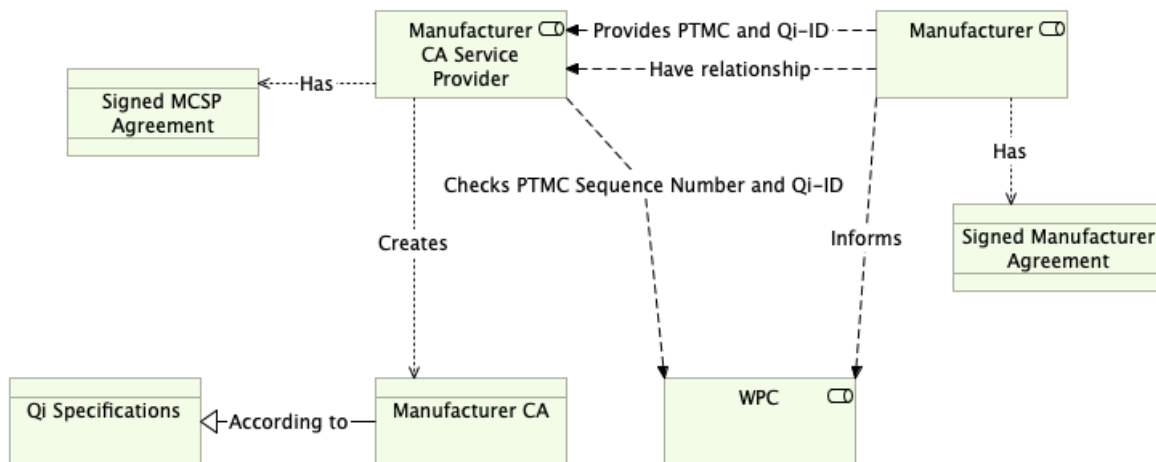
Manufacturer CA Service Provider

Provides PTMC and Qi-ID

Manufacturer

Have relationship

Signed MCSP Agreement

Has

Has

Checks PTMC Sequence Number and Qi-ID

Signed Manufacturer Agreement

Creates

Informs

Qi Specifications

According to

Manufacturer CA

WPC